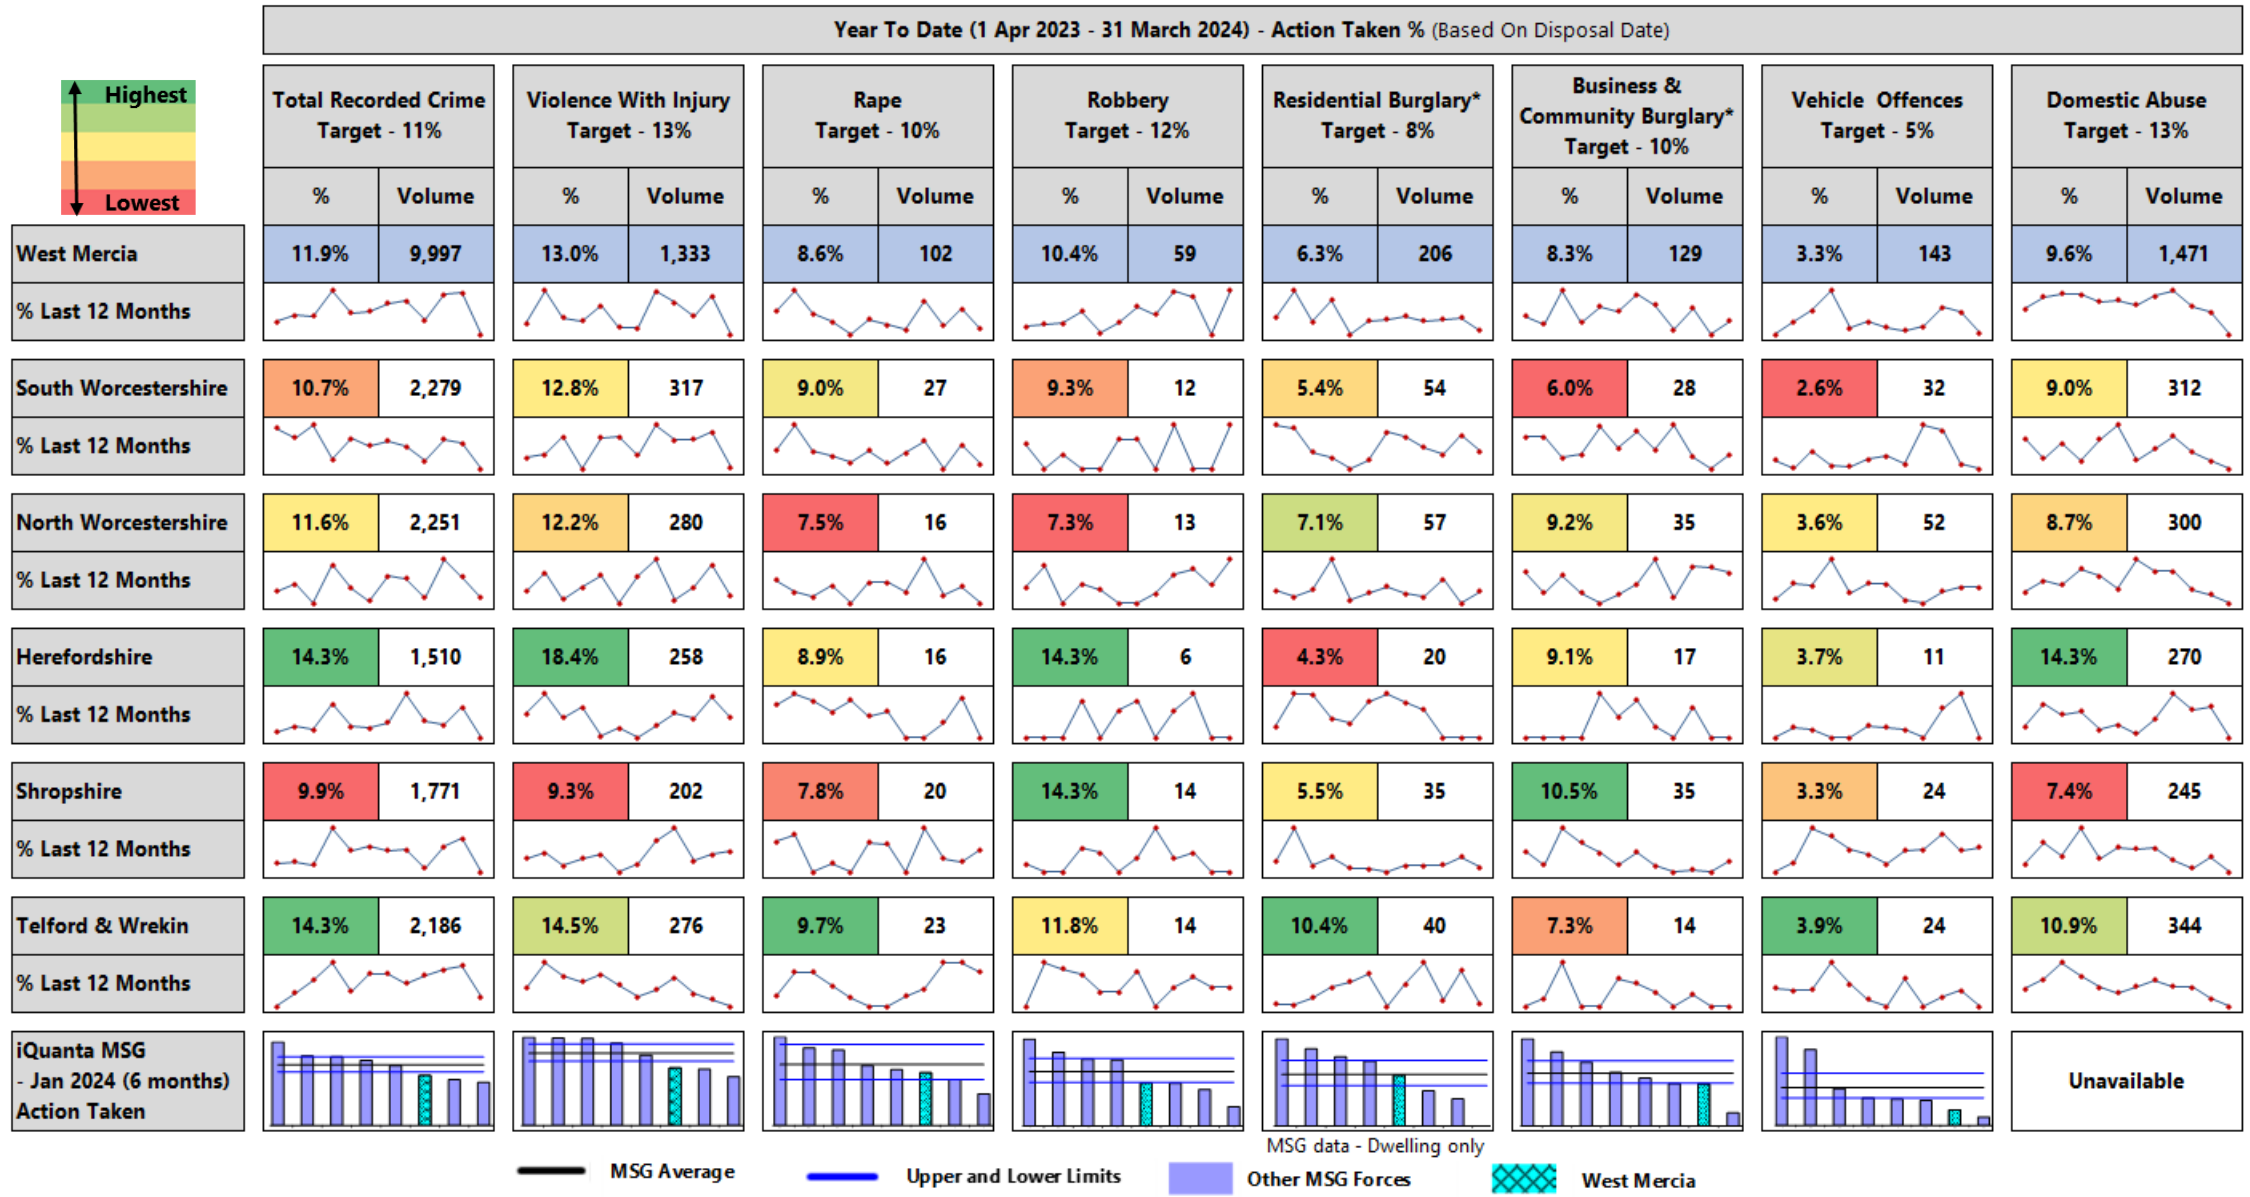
Year To Date (1 Apr 2023 - 31 March 2024) - Action Taken % (Based On Disposal Date)

Highest
Lowest

| | Total Recorded Crime Target - 11% | | Violence With Injury Target - 13% | | Rape Target - 10% | | Robbery Target - 12% | | Residential Burglary* Target - 8% | | Business & Community Burglary* Target - 10% | | Vehicle Offences Target - 5% | | Domestic Abuse Target - 13% | |
|---|---|---|---|---|---|---|---|---|---|---|---|---|---|---|---|---|
| | % | Volume | % | Volume | % | Volume | % | Volume | % | Volume | % | Volume | % | Volume | % | Volume |
| West Mercia | 11.9% | 9,997 | 13.0% | 1,333 | 8.6% | 102 | 10.4% | 59 | 6.3% | 206 | 8.3% | 129 | 3.3% | 143 | 9.6% | 1,471 |
| % Last 12 Months | | | | | | | | | | | | | | | | |
| South Worcestershire | 10.7% | 2,279 | 12.8% | 317 | 9.0% | 27 | 9.3% | 12 | 5.4% | 54 | 6.0% | 28 | 2.6% | 32 | 9.0% | 312 |
| % Last 12 Months | | | | | | | | | | | | | | | | |
| North Worcestershire | 11.6% | 2,251 | 12.2% | 280 | 7.5% | 16 | 7.3% | 13 | 7.1% | 57 | 9.2% | 35 | 3.6% | 52 | 8.7% | 300 |
| % Last 12 Months | | | | | | | | | | | | | | | | |
| Herefordshire | 14.3% | 1,510 | 18.4% | 258 | 8.9% | 16 | 14.3% | 6 | 4.3% | 20 | 9.1% | 17 | 3.7% | 11 | 14.3% | 270 |
| % Last 12 Months | | | | | | | | | | | | | | | | |
| Shropshire | 9.9% | 1,771 | 9.3% | 202 | 7.8% | 20 | 14.3% | 14 | 5.5% | 35 | 10.5% | 35 | 3.3% | 24 | 7.4% | 245 |
| % Last 12 Months | | | | | | | | | | | | | | | | |
| Telford & Wrekin | 14.3% | 2,186 | 14.5% | 276 | 9.7% | 23 | 11.8% | 14 | 10.4% | 40 | 7.3% | 14 | 3.9% | 24 | 10.9% | 344 |
| % Last 12 Months | | | | | | | | | | | | | | | | |
| iQuanta MSG - Jan 2024 (6 months) Action Taken | | | | | | | | | | | | | | | Unavailable | |

MSG data - Dwelling only

MSG Average Upper and Lower Limits Other MSG Forces West Mercia